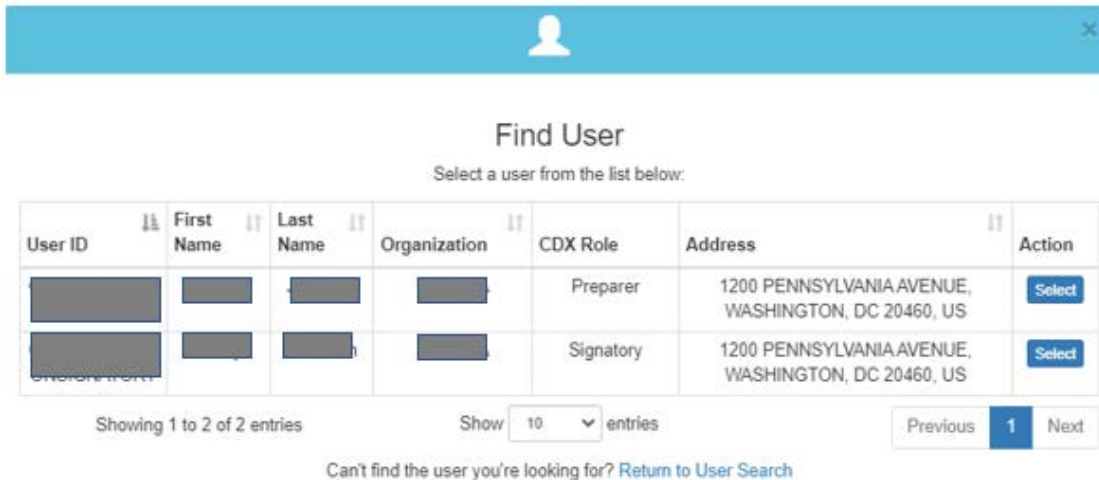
×

Find User

Select a user from the list below:

| User ID | First Name | Last Name | Organization | CDX Role | Address | Action |
|---|---|---|---|---|---|---|
| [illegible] | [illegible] | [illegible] | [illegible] | Preparer | 1200 PENNSYLVANIA AVENUE, WASHINGTON, DC 20460, US | Select |
| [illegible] | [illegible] | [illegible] | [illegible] | Signatory | 1200 PENNSYLVANIA AVENUE, WASHINGTON, DC 20460, US | Select |

Showing 1 to 2 of 2 entries

Show 10 entries

Previous 1 Next

Can't find the user you're looking for? Return to User Search